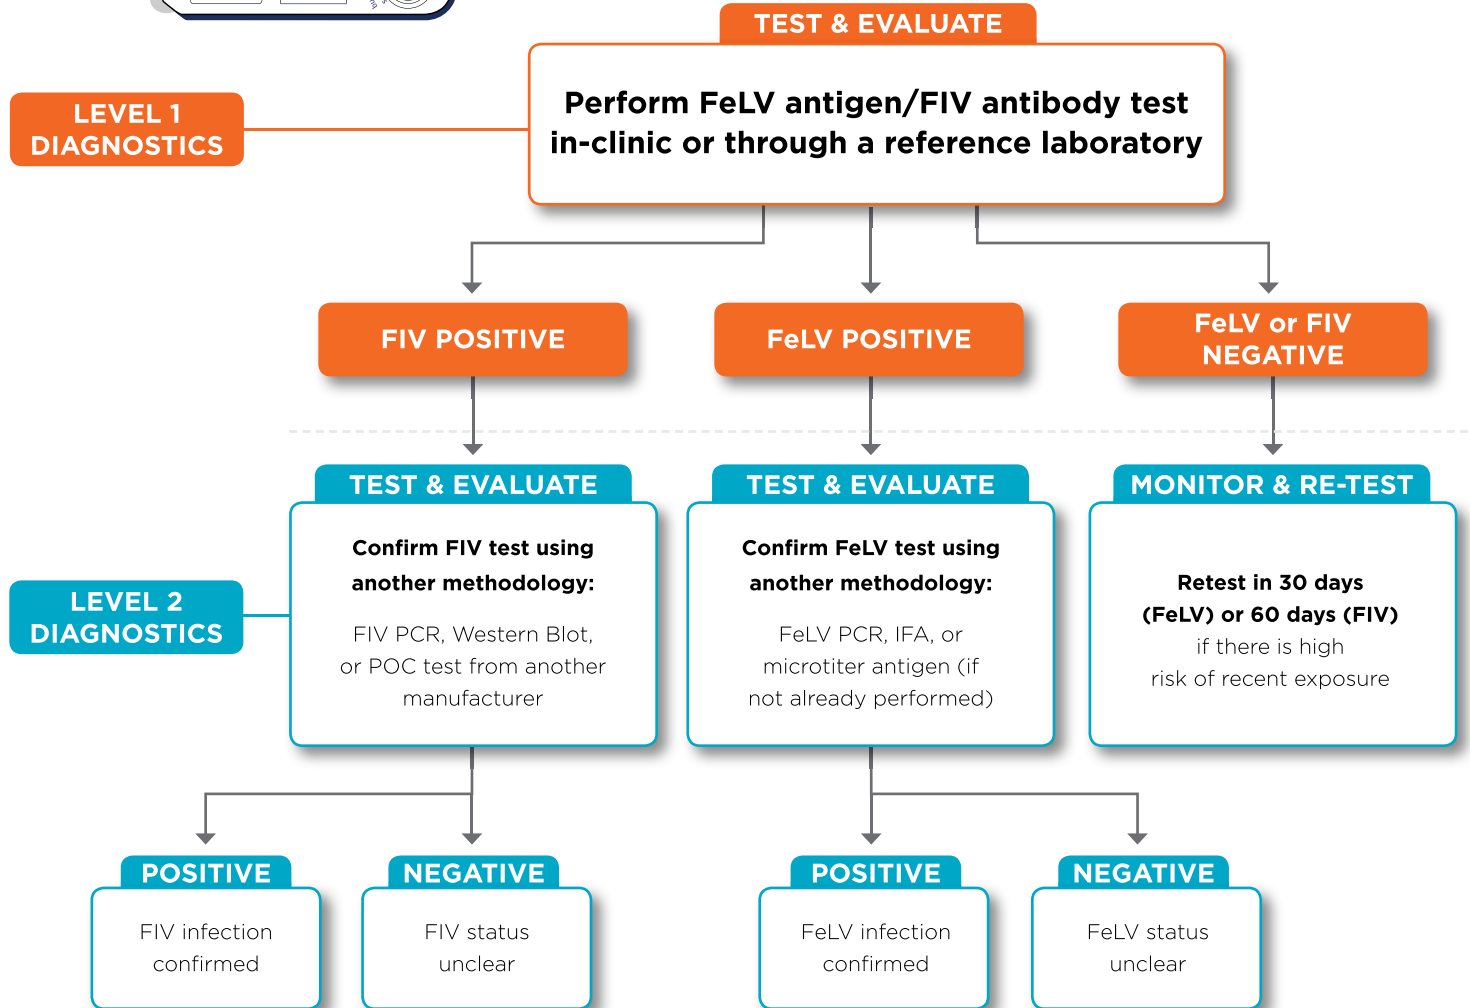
TEST & EVALUATE

LEVEL 1 DIAGNOSTICS

Perform FeLV antigen/FIV antibody test in-clinic or through a reference laboratory

FIV POSITIVE

FeLV POSITIVE

FeLV or FIV NEGATIVE

LEVEL 2 DIAGNOSTICS

TEST & EVALUATE

Confirm FIV test using another methodology:

FIV PCR, Western Blot, or POC test from another manufacturer

TEST & EVALUATE

Confirm FeLV test using another methodology:

FeLV PCR, IFA, or microtiter antigen (if not already performed)

MONITOR & RE-TEST

Retest in 30 days (FeLV) or 60 days (FIV) if there is high risk of recent exposure

POSITIVE

FIV infection confirmed

NEGATIVE

FIV status unclear

POSITIVE

FeLV infection confirmed

NEGATIVE

FeLV status unclear